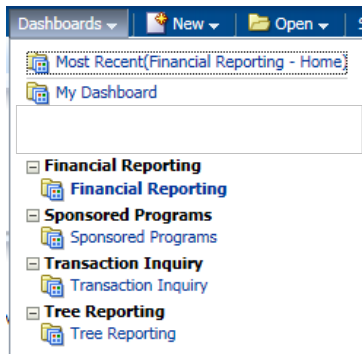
Dashboards New Open

Most Recent(Financial Reporting - Home)

My Dashboard

Financial Reporting

Financial Reporting

Sponsored Programs

Sponsored Programs

Transaction Inquiry

Transaction Inquiry

Tree Reporting

Tree Reporting